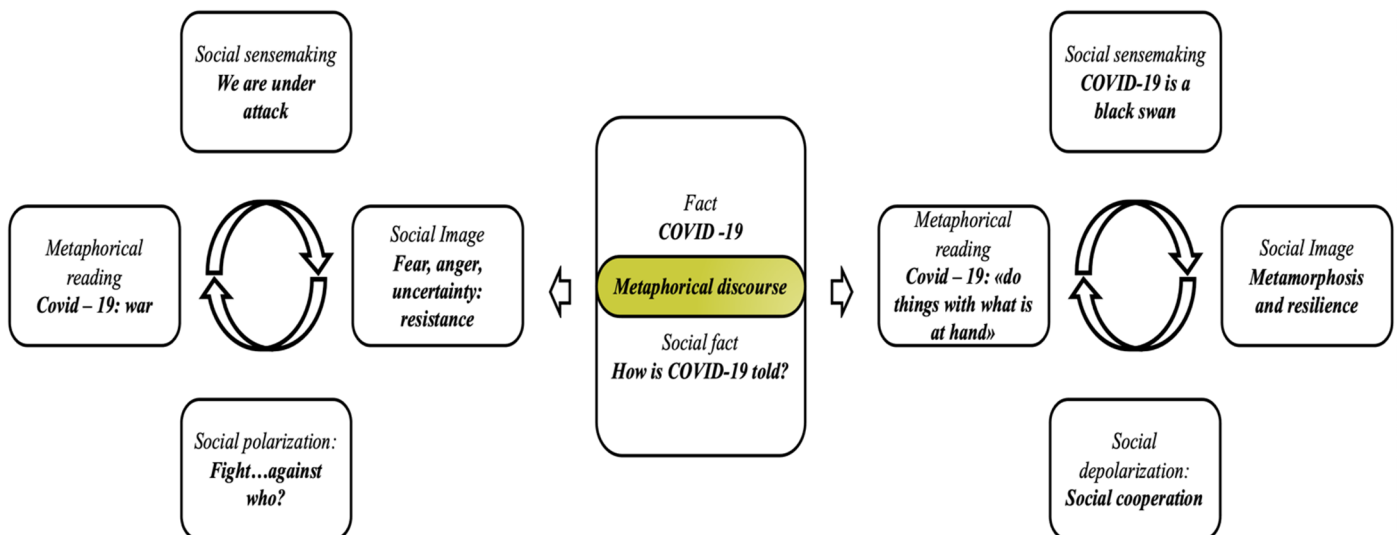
Social sensemaking
We are under attack

Metaphorical reading
Covid – 19: war

Social Image
Fear, anger, uncertainty: resistance

Social polarization:
Fight…against who?

Fact
COVID -19

Metaphorical discourse

Social fact
How is COVID-19 told?

Social sensemaking
COVID-19 is a black swan

Metaphorical reading
Covid – 19: «do things with what is at hand»

Social Image
Metamorphosis and resilience

Social depolarization:
Social cooperation